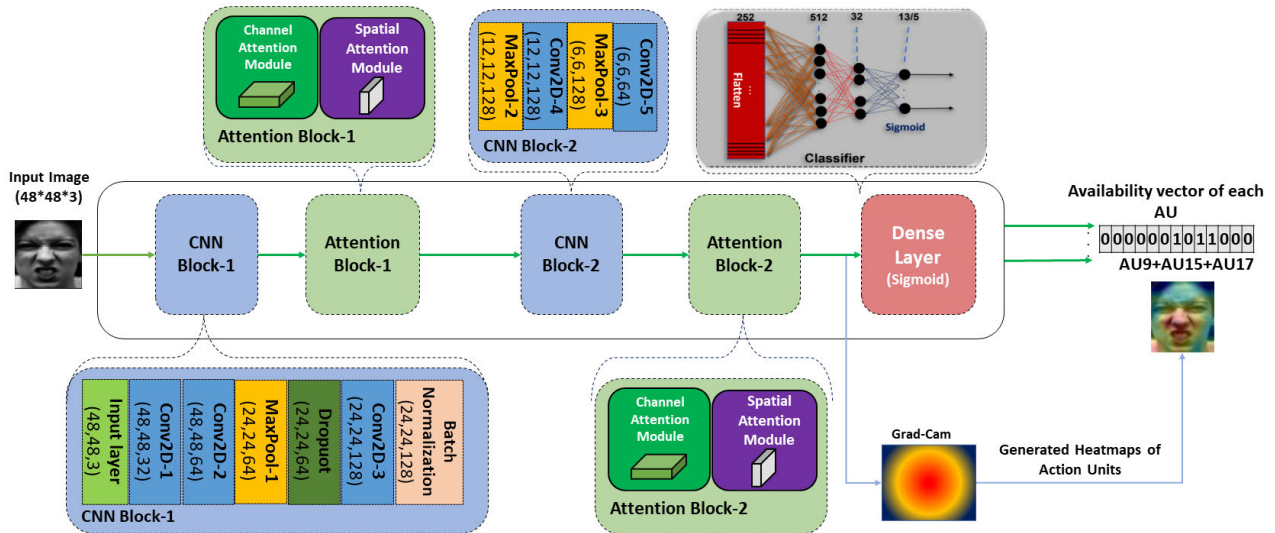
Channel Attention Module
Spatial Attention Module
Attention Block-1

MaxPool-2 (12,12,128)
Conv2D-4 (12,12,128)
MaxPool-3 (6,6,128)
Conv2D-5 (6,6,64)
CNN Block-2

252
512
32
13/5
Flatten
Sigmoid
Classifier

Input Image (48*48*3)

CNN Block-1
Attention Block-1
CNN Block-2
Attention Block-2
Dense Layer (Sigmoid)

Availability vector of each AU
0000001011000
AU9+AU15+AU17

Input layer (48,48,3)
Conv2D-1 (48,48,32)
Conv2D-2 (48,48,64)
MaxPool-1 (24,24,64)
Dropout (24,24,64)
Conv2D-3 (24,24,128)
Batch Normalization (24,24,128)
CNN Block-1

Channel Attention Module
Spatial Attention Module
Attention Block-2

Grad-Cam
Generated Heatmaps of Action Units